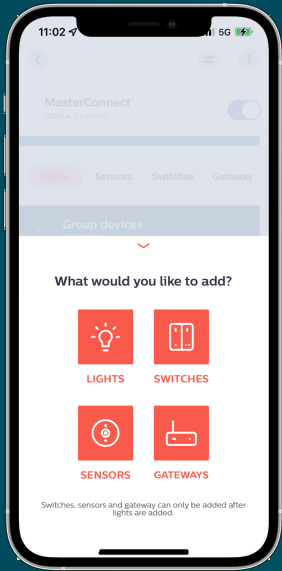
11:02 5G

MasterConnect
100% • 3 LIGHTS

Lights Sensors Switches Gateway

Group devices

What would you like to add?

LIGHTS

SWITCHES

SENSORS

GATEWAYS

Switches, sensors and gateway can only be added after lights are added.